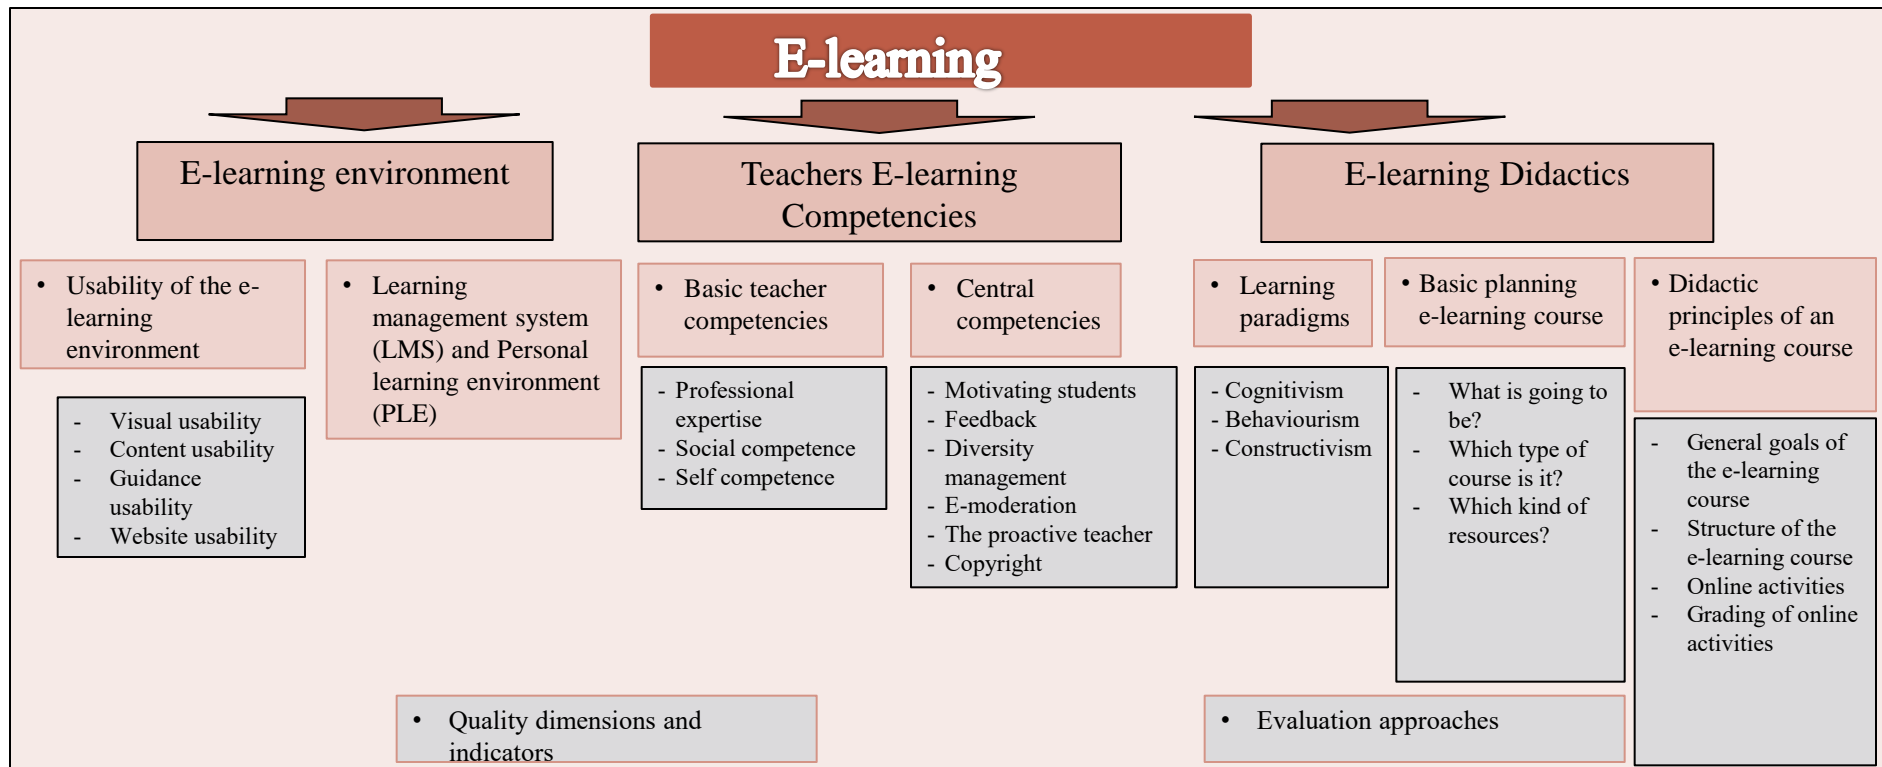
E-learning

E-learning environment

Teachers E-learning Competencies

E-learning Didactics

• Usability of the e-learning environment

- Visual usability
- Content usability
- Guidance usability
- Website usability

• Learning management system (LMS) and Personal learning environment (PLE)

• Basic teacher competencies

- Professional expertise
- Social competence
- Self competence

• Central competencies

- Motivating students
- Feedback
- Diversity management
- E-moderation
- The proactive teacher
- Copyright

• Learning paradigms

- Cognitivism
- Behaviourism
- Constructivism

• Basic planning e-learning course

- What is going to be?
- Which type of course is it?
- Which kind of resources?

• Didactic principles of an e-learning course

- General goals of the e-learning course
- Structure of the e-learning course
- Online activities
- Grading of online activities

• Quality dimensions and indicators

• Evaluation approaches